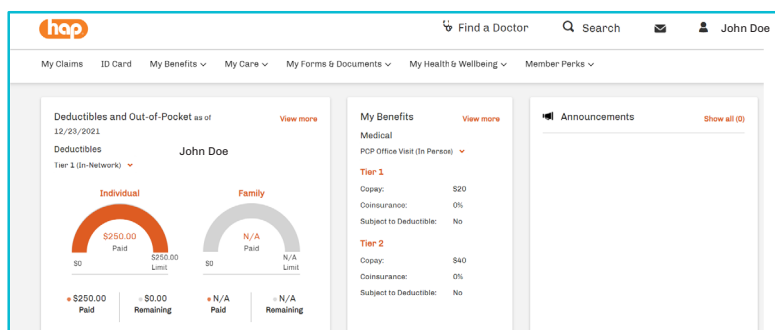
hap

Find a Doctor Search John Doe

My Claims ID Card My Benefits My Care My Forms & Documents My Health & Wellbeing Member Perks

Deductibles and Out-of-Pocket as of 12/23/2021

View more

Deductibles

Tier 1 (In-Network)

John Doe

Individual

$250.00
Paid

$0 $250.00 Limit

Family

N/A
Paid

$0 N/A Limit

$250.00 Paid

$0.00 Remaining

N/A Paid

N/A Remaining

My Benefits

View more

Medical

PCP Office Visit (In Person)

Tier 1

| | |
|---|---|
| Copay: | $20 |
| Coinsurance: | 0% |
| Subject to Deductible: | No |

Tier 2

| | |
|---|---|
| Copay: | $40 |
| Coinsurance: | 0% |
| Subject to Deductible: | No |

Announcements

Show all (0)